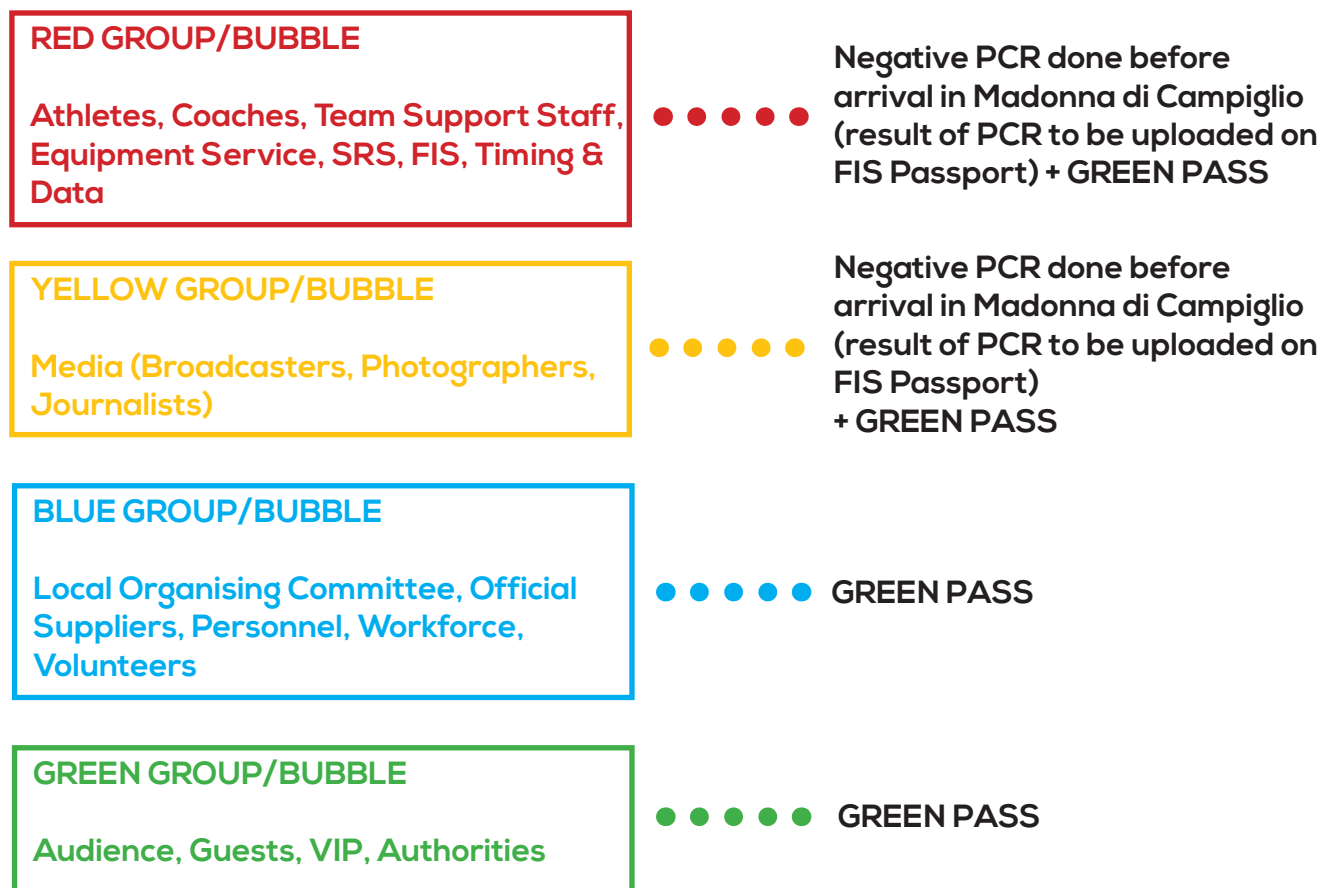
RED GROUP/BUBBLE

Athletes, Coaches, Team Support Staff, Equipment Service, SRS, FIS, Timing & Data

Negative PCR done before arrival in Madonna di Campiglio (result of PCR to be uploaded on FIS Passport) + GREEN PASS

YELLOW GROUP/BUBBLE

Media (Broadcasters, Photographers, Journalists)

Negative PCR done before arrival in Madonna di Campiglio (result of PCR to be uploaded on FIS Passport)
+ GREEN PASS

BLUE GROUP/BUBBLE

Local Organising Committee, Official Suppliers, Personnel, Workforce, Volunteers

GREEN PASS

GREEN GROUP/BUBBLE

Audience, Guests, VIP, Authorities

GREEN PASS